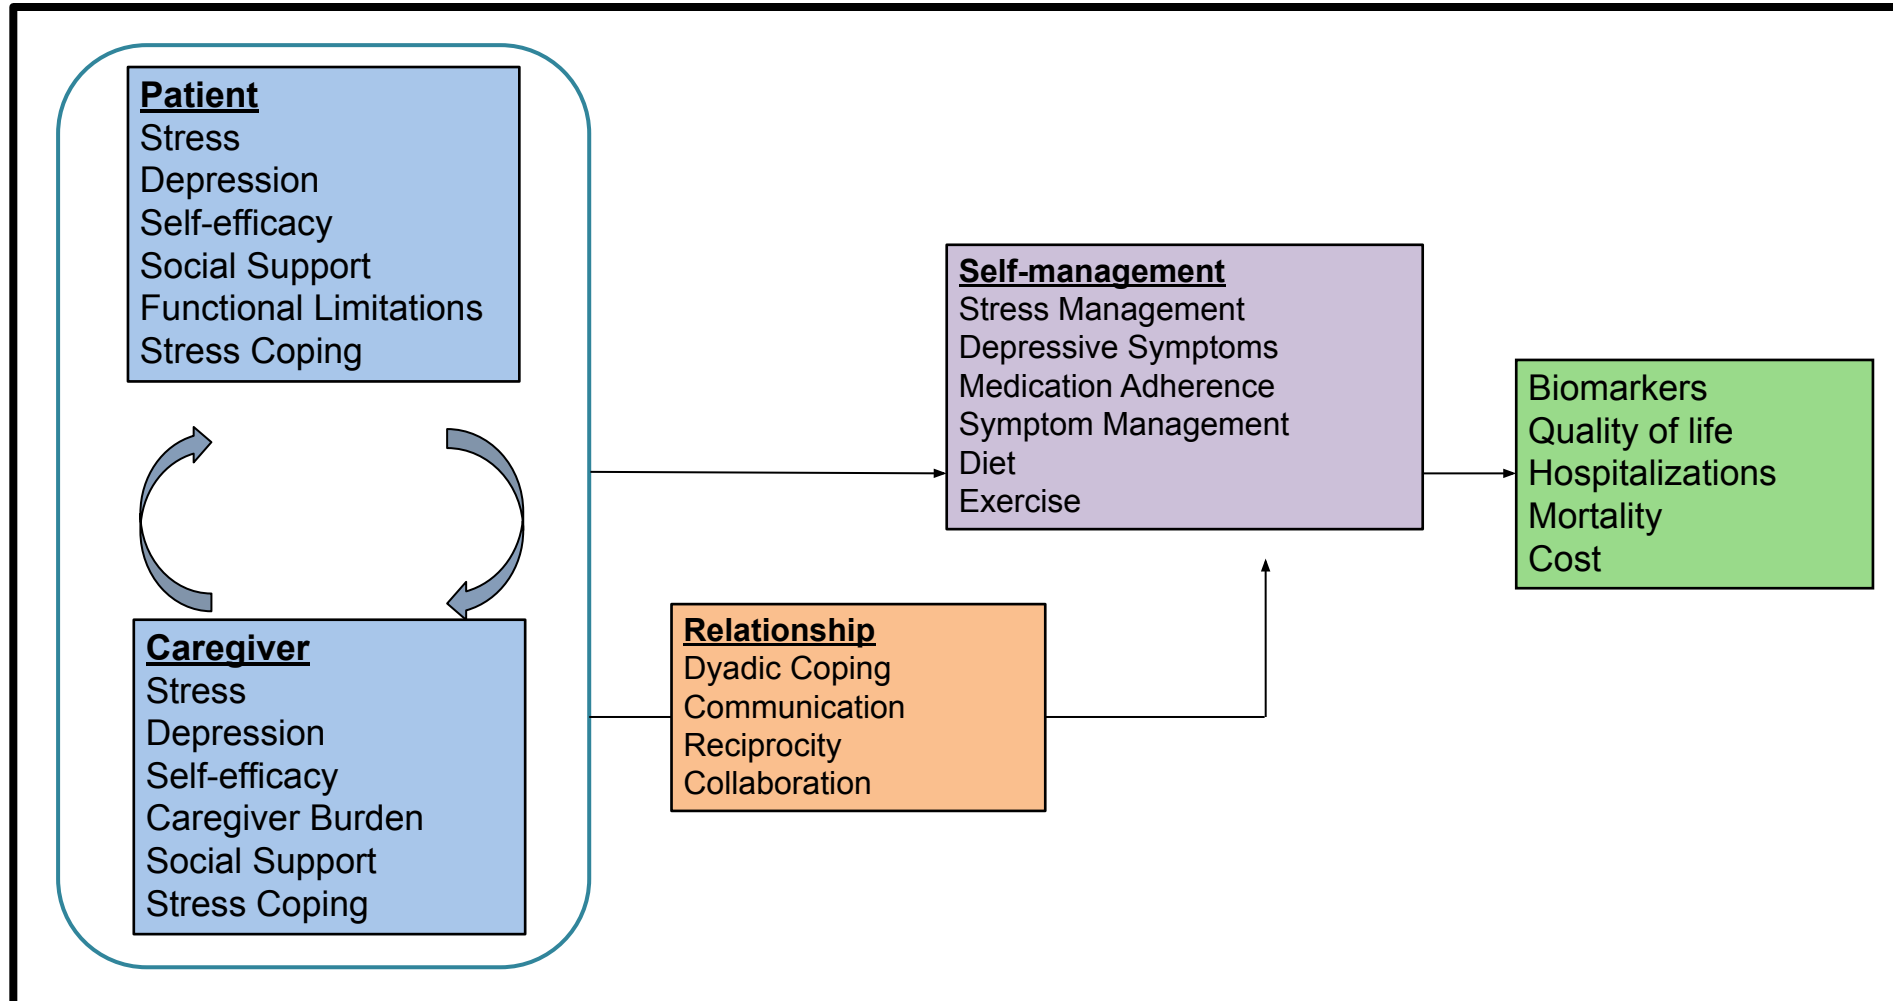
Patient
Stress
Depression
Self-efficacy
Social Support
Functional Limitations
Stress Coping

Caregiver
Stress
Depression
Self-efficacy
Caregiver Burden
Social Support
Stress Coping

Self-management
Stress Management
Depressive Symptoms
Medication Adherence
Symptom Management
Diet
Exercise

Relationship
Dyadic Coping
Communication
Reciprocity
Collaboration

Biomarkers
Quality of life
Hospitalizations
Mortality
Cost